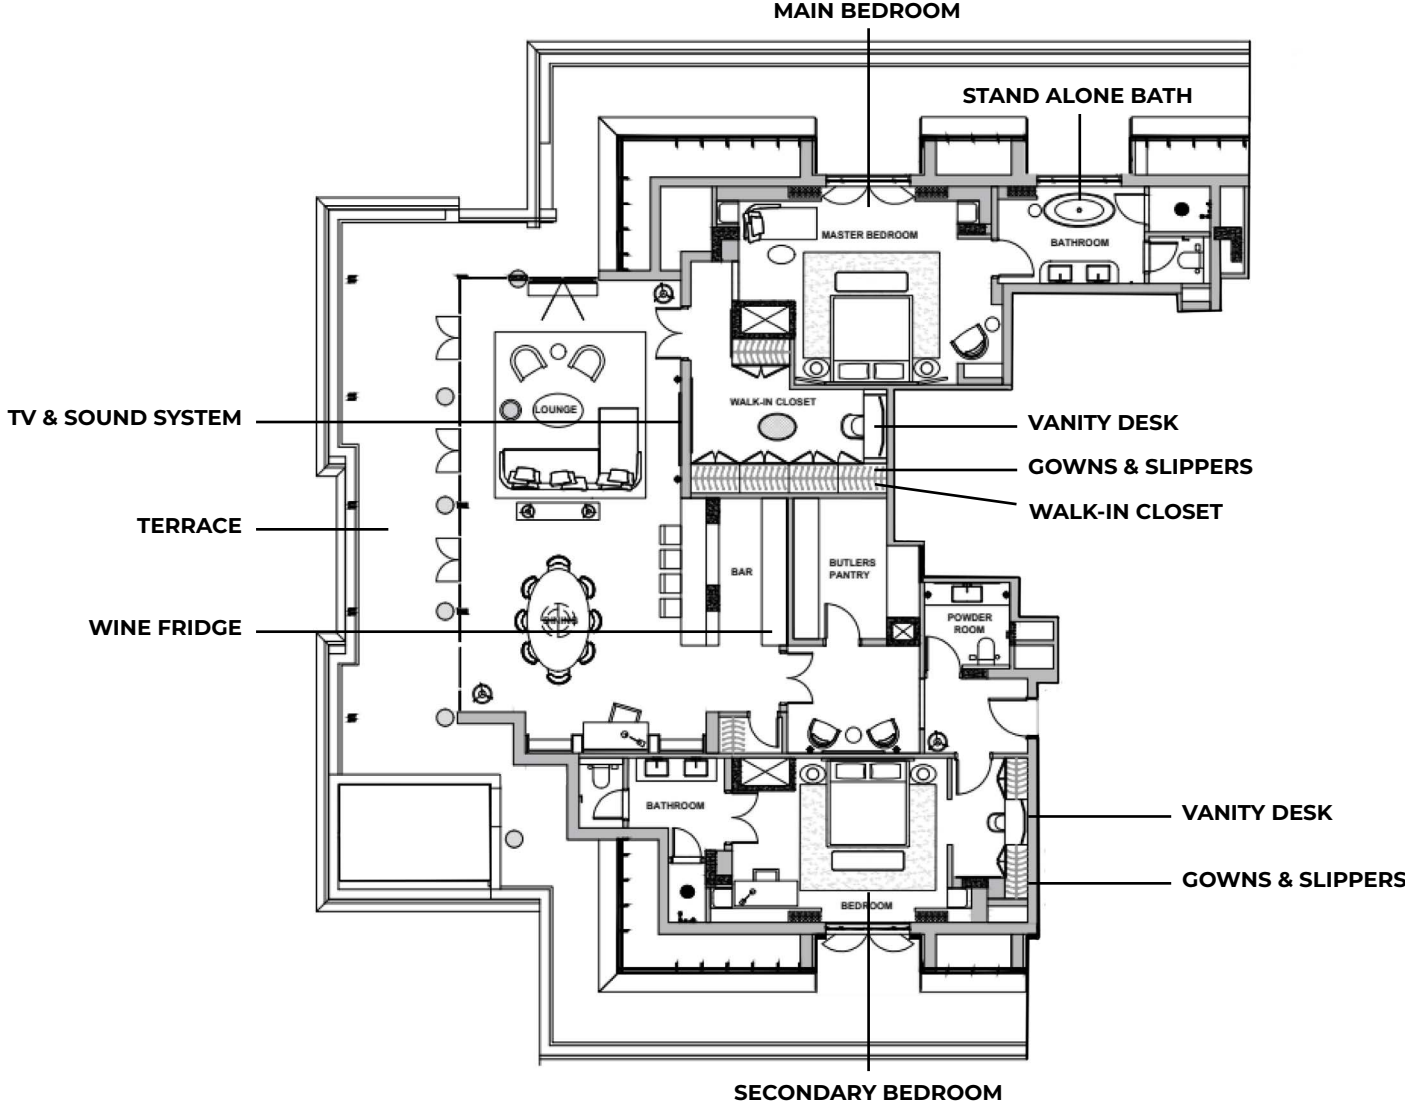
MAIN BEDROOM

STAND ALONE BATH

MASTER BEDROOM

BATHROOM

LOUNGE

WALK-IN CLOSET

TV & SOUND SYSTEM

VANITY DESK

GOWNS & SLIPPERS

WALK-IN CLOSET

TERRACE

BAR

BUTLERS PANTRY

POWDER ROOM

WINE FRIDGE

BATHROOM

BEDROOM

VANITY DESK

GOWNS & SLIPPERS

SECONDARY BEDROOM